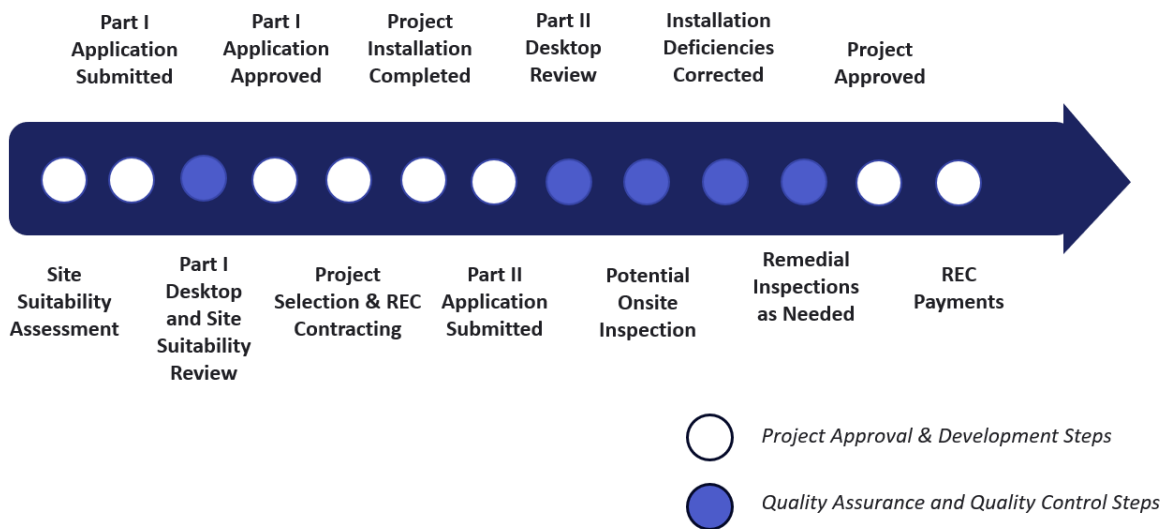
Site Suitability Assessment

Part I Application Submitted

Part I Desktop and Site Suitability Review

Part I Application Approved

Project Selection & REC Contracting

Project Installation Completed

Part II Application Submitted

Part II Desktop Review

Potential Onsite Inspection

Installation Deficiencies Corrected

Remedial Inspections as Needed

Project Approved

REC Payments

Project Approval & Development Steps

Quality Assurance and Quality Control Steps